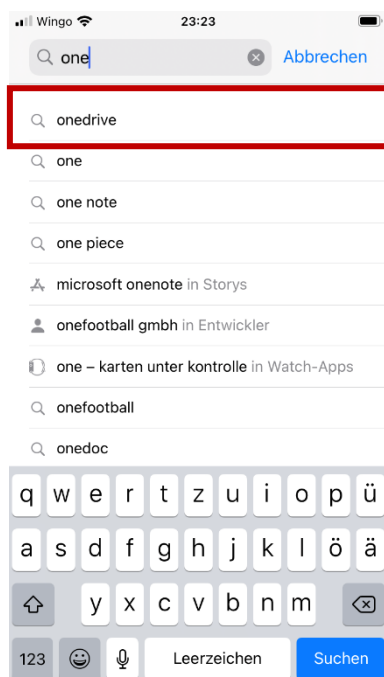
Wingo 23:23

one Abbrechen

onedrive

one

one note

one piece

microsoft onenote in Storys

onefootball gmbh in Entwickler

one – karten unter kontrolle in Watch-Apps

onefootball

onedoc

q w e r t z u i o p ü

a s d f g h j k l ö ä

y x c v b n m

123 Leerzeichen Suchen